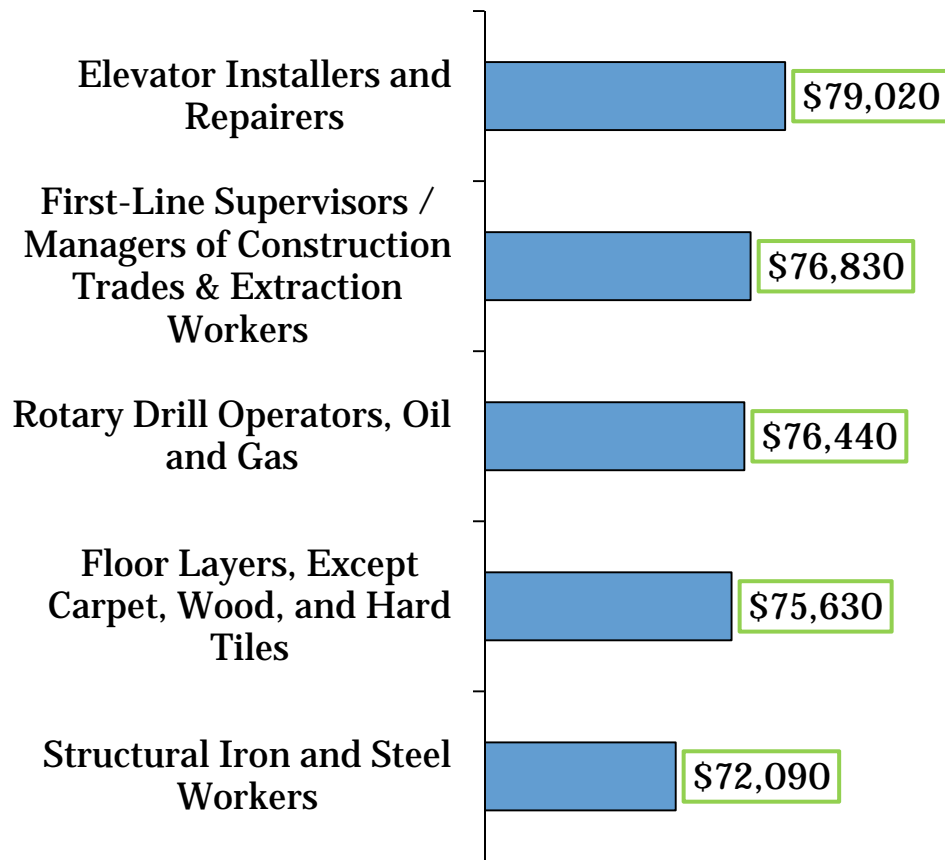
Elevator Installers and Repairers
$79,020

First-Line Supervisors / Managers of Construction Trades & Extraction Workers
$76,830

Rotary Drill Operators, Oil and Gas
$76,440

Floor Layers, Except Carpet, Wood, and Hard Tiles
$75,630

Structural Iron and Steel Workers
$72,090